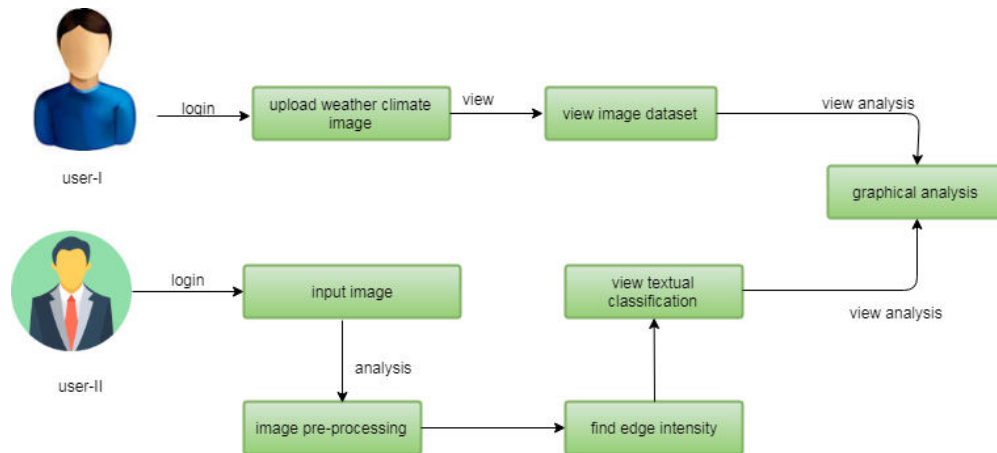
login

upload weather climate image

view

view image dataset

view analysis

user-I

graphical analysis

login

input image

view textual classification

view analysis

user-II

analysis

image pre-processing

find edge intensity